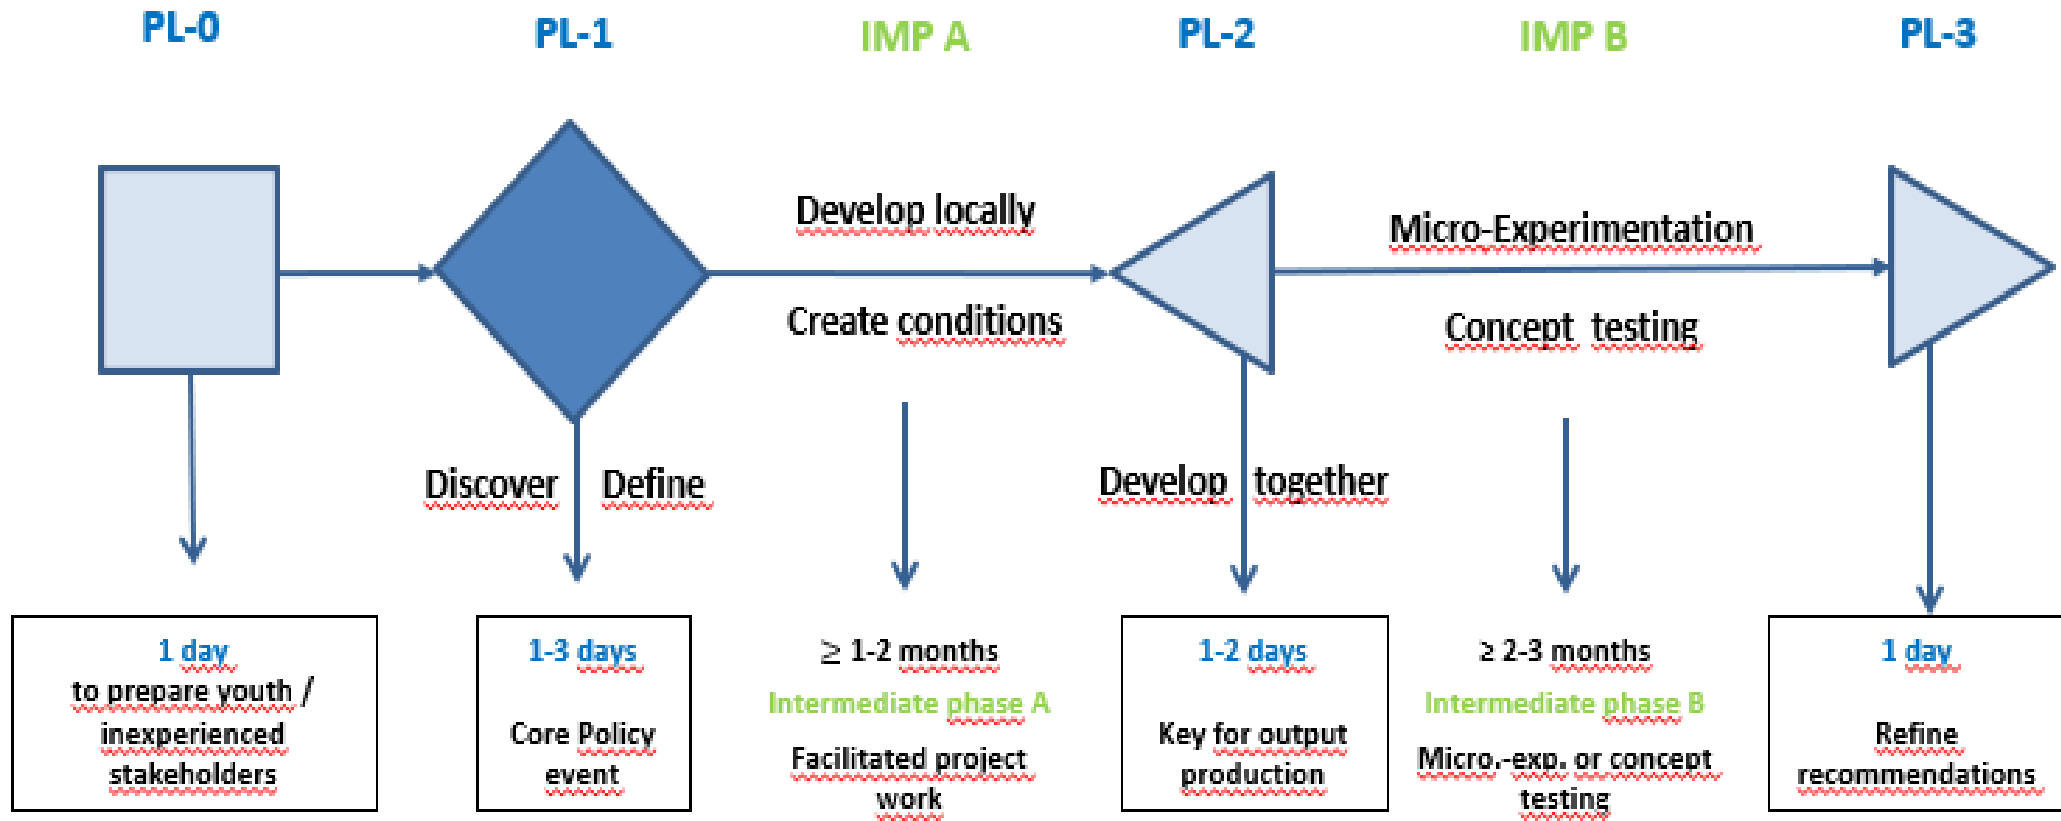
PL-0

PL-1

IMP A

PL-2

IMP B

PL-3

Develop locally

Create conditions

Micro-Experimentation

Concept testing

Discover Define

Develop together

1 day
to prepare youth / inexperienced stakeholders

1-3 days
Core Policy event

≥ 1-2 months
Intermediate phase A
Facilitated project work

1-2 days
Key for output production

≥ 2-3 months
Intermediate phase B
Micro.-exp. or concept testing

1 day
Refine recommendations